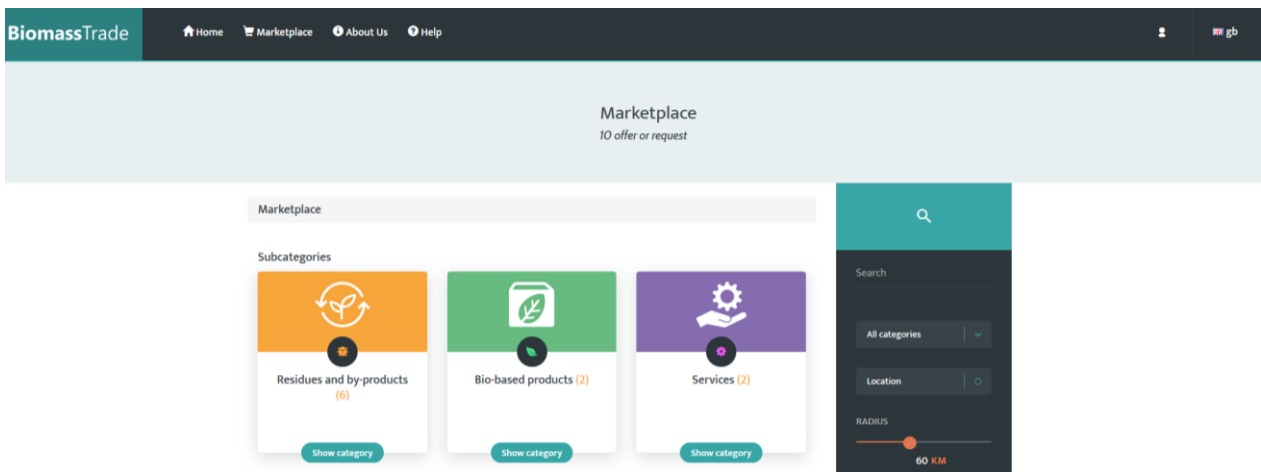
BiomassTrade

Home Marketplace About Us Help

gb

Marketplace
10 offer or request

Marketplace

Subcategories

Residues and by-products (6)
Show category

Bio-based products (2)
Show category

Services (2)
Show category

Search

All categories

Location

RADIUS

60 KM